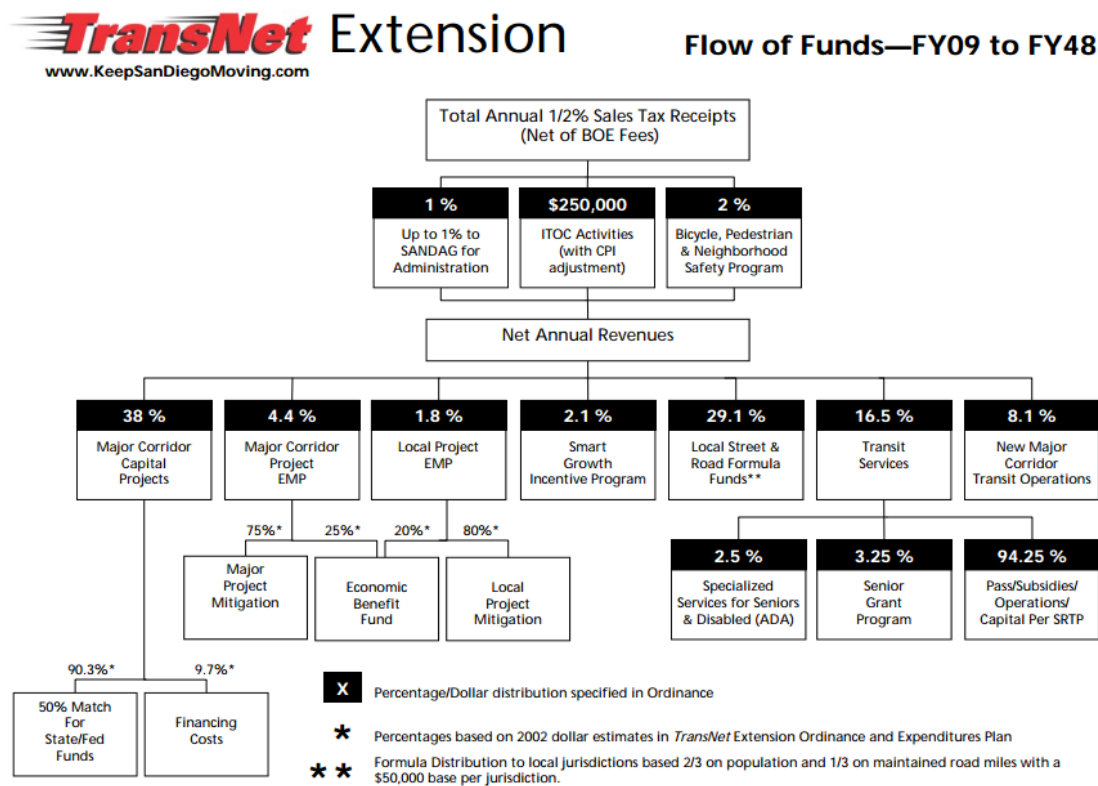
TransNet Extension
www.KeepSanDiegoMoving.com

Flow of Funds—FY09 to FY48

Total Annual 1/2% Sales Tax Receipts (Net of BOE Fees)

1 %
Up to 1% to SANDAG for Administration

$250,000
ITOC Activities (with CPI adjustment)

2 %
Bicycle, Pedestrian & Neighborhood Safety Program

Net Annual Revenues

38 %
Major Corridor Capital Projects

4.4 %
Major Corridor Project EMP

1.8 %
Local Project EMP

2.1 %
Smart Growth Incentive Program

29.1 %
Local Street & Road Formula Funds**

16.5 %
Transit Services

8.1 %
New Major Corridor Transit Operations

75%*
25%*
20%*
80%*

Major Project Mitigation

Economic Benefit Fund

Local Project Mitigation

2.5 %
Specialized Services for Seniors & Disabled (ADA)

3.25 %
Senior Grant Program

94.25 %
Pass/Subsidies/ Operations/ Capital Per SRTP

90.3%*
9.7%*

50% Match For State/Fed Funds

Financing Costs

X Percentage/Dollar distribution specified in Ordinance

* Percentages based on 2002 dollar estimates in TransNet Extension Ordinance and Expenditures Plan

** Formula Distribution to local jurisdictions based 2/3 on population and 1/3 on maintained road miles with a $50,000 base per jurisdiction.